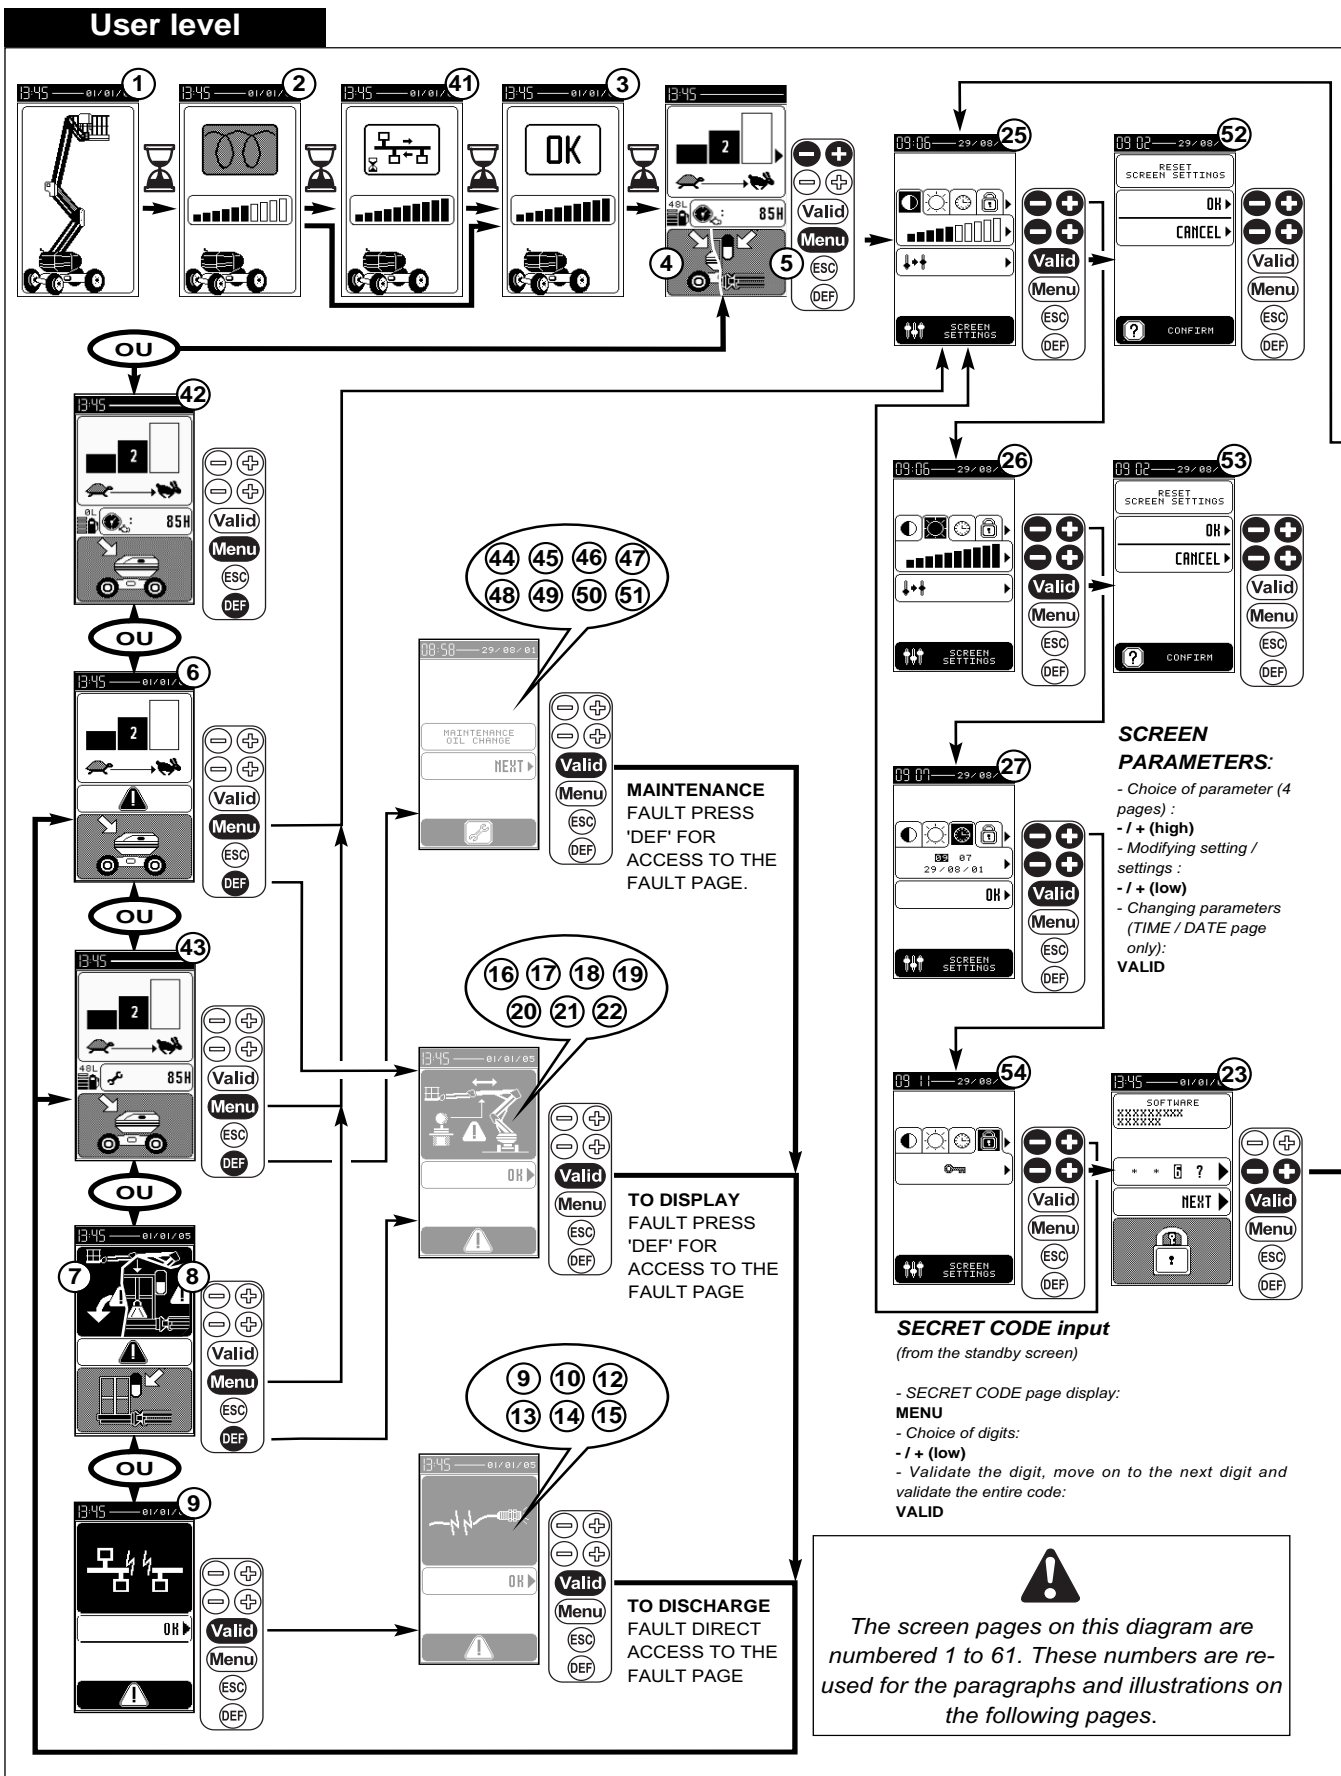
User level

13:45 01/01/ 1
13:45 01/01/ 2
13:45 01/01/ 41
13:45 01/01/ 3
OK
13:45
2
48L 85H
4 5
Valid
Menu
ESC
DEF

09:06 29/08/ 25
SCREEN SETTINGS
Valid
Menu
ESC
DEF

09:02 29/08/ 52
RESET SCREEN SETTINGS
OK
CANCEL
CONFIRM
Valid
Menu
ESC
DEF

OU
13:45 42
2
0L 85H
Valid
Menu
ESC
DEF

09:06 29/08/ 26
SCREEN SETTINGS
Valid
Menu
ESC
DEF

09:02 29/08/ 53
RESET SCREEN SETTINGS
OK
CANCEL
CONFIRM
Valid
Menu
ESC
DEF

44 45 46 47
48 49 50 51

08:58 29/08/01
MAINTENANCE OIL CHANGE
NEXT
Valid
Menu
ESC
DEF

MAINTENANCE FAULT PRESS 'DEF' FOR ACCESS TO THE FAULT PAGE.

OU
13:45 01/01/ 6
2
Valid
Menu
ESC
DEF

09:07 29/08/ 27
09 07
29/08/01
OK
SCREEN SETTINGS
Valid
Menu
ESC
DEF

SCREEN PARAMETERS:
- Choice of parameter (4 pages) :
- / + (high)
- Modifying setting / settings :
- / + (low)
- Changing parameters (TIME / DATE page only):
VALID

OU
13:45 43
2
48L 85H
Valid
Menu
ESC
DEF

16 17 18 19
20 21 22

13:45 01/01/05
OK
Valid
Menu
ESC
DEF

TO DISPLAY FAULT PRESS 'DEF' FOR ACCESS TO THE FAULT PAGE

09:11 29/08/ 54
SCREEN SETTINGS
Valid
Menu
ESC
DEF

13:45 01/01/ 23
SOFTWARE
XXXXXXXXX
XXXXXX
* * 6 ?
NEXT
Valid
Menu
ESC
DEF

OU
13:45 01/01/05
7 8
Valid
Menu
ESC
DEF

SECRET CODE input
(from the standby screen)

- SECRET CODE page display:
MENU
- Choice of digits:
- / + (low)
- Validate the digit, move on to the next digit and validate the entire code:
VALID

OU
13:45 01/01/ 9
OK
Valid
Menu
ESC
DEF

9 10 12
13 14 15

13:45 01/01/05
OK
Valid
Menu
ESC
DEF

TO DISCHARGE FAULT DIRECT ACCESS TO THE FAULT PAGE

The screen pages on this diagram are numbered 1 to 61. These numbers are reused for the paragraphs and illustrations on the following pages.